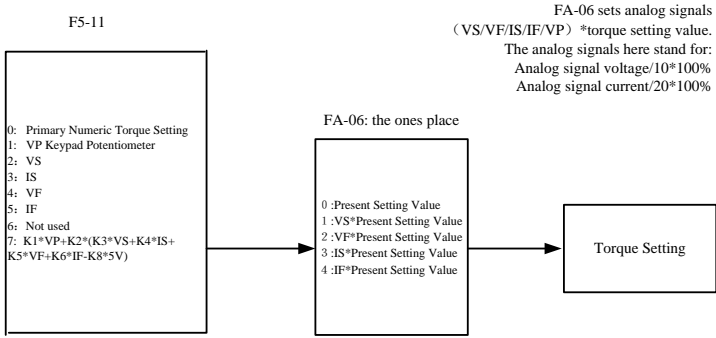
F5-11

FA-06 sets analog signals （VS/VF/IS/IF/VP）*torque setting value. The analog signals here stand for: Analog signal voltage/10*100% Analog signal current/20*100%

0: Primary Numeric Torque Setting
1: VP Keypad Potentiometer
2: VS
3: IS
4: VF
5: IF
6: Not used
7: K1*VP+K2*(K3*VS+K4*IS+K5*VF+K6*IF-K8*5V)

FA-06: the ones place

0 :Present Setting Value
1 :VS*Present Setting Value
2 :VF*Present Setting Value
3 :IS*Present Setting Value
4 :IF*Present Setting Value

Torque Setting